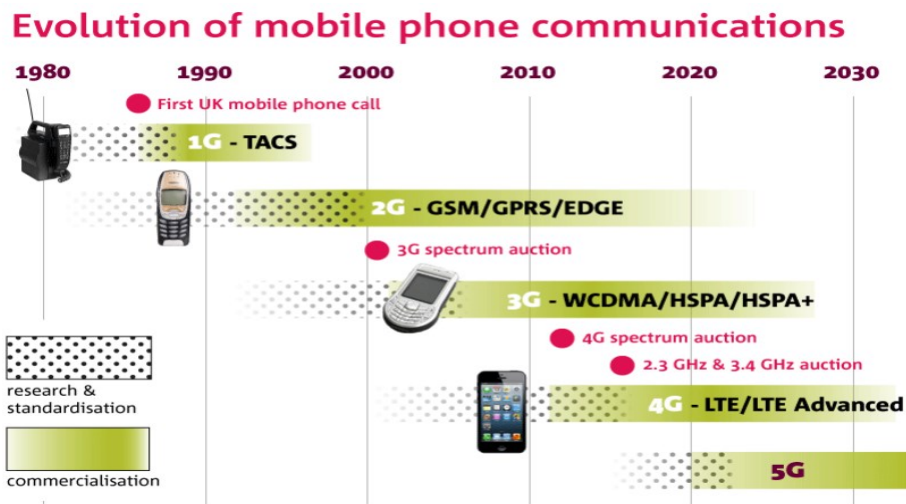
Evolution of mobile phone communications

1980 1990 2000 2010 2020 2030

First UK mobile phone call

1G - TACS

2G - GSM/GPRS/EDGE

3G spectrum auction

3G - WCDMA/HSPA/HSPA+

4G spectrum auction

2.3 GHz & 3.4 GHz auction

research & standardisation

4G - LTE/LTE Advanced

commercialisation

5G